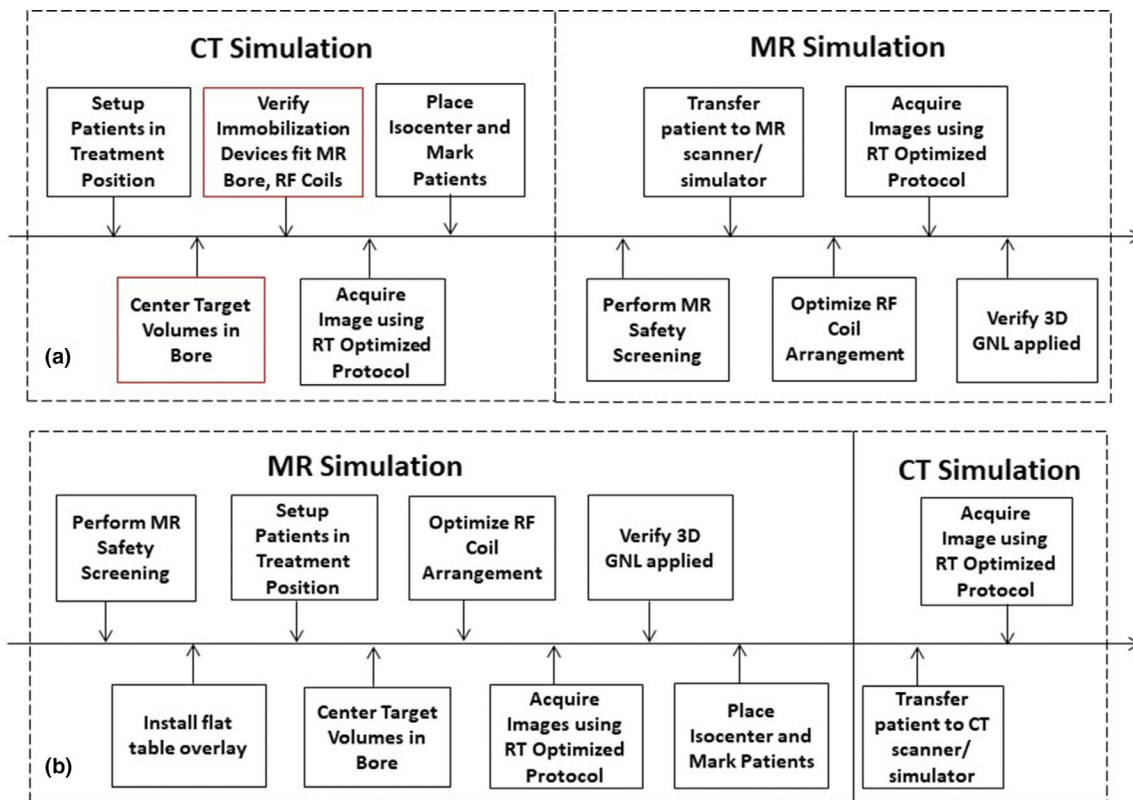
CT Simulation

Setup Patients in Treatment Position

Verify Immobilization Devices fit MR Bore, RF Coils

Place Isocenter and Mark Patients

Center Target Volumes in Bore

Acquire Image using RT Optimized Protocol

(a)

MR Simulation

Transfer patient to MR scanner/ simulator

Acquire Images using RT Optimized Protocol

Perform MR Safety Screening

Optimize RF Coil Arrangement

Verify 3D GNL applied

MR Simulation

Perform MR Safety Screening

Setup Patients in Treatment Position

Optimize RF Coil Arrangement

Verify 3D GNL applied

Install flat table overlay

Center Target Volumes in Bore

Acquire Images using RT Optimized Protocol

Place Isocenter and Mark Patients

(b)

CT Simulation

Acquire Image using RT Optimized Protocol

Transfer patient to CT scanner/ simulator